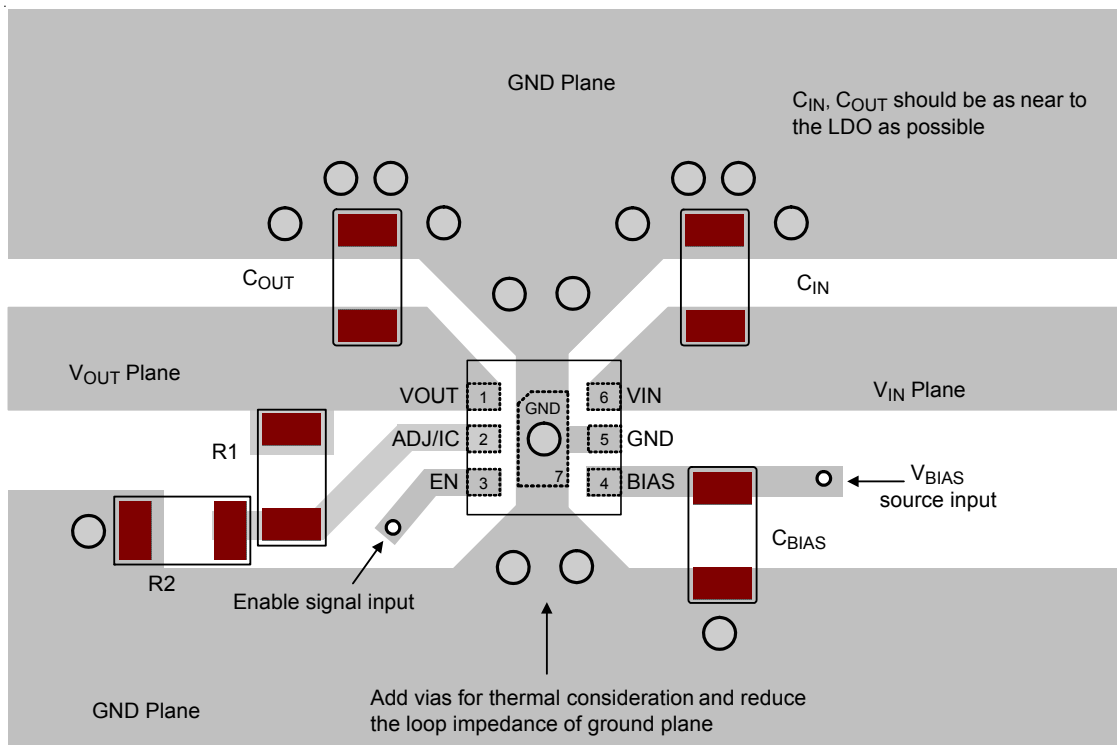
GND Plane

$C_{IN}$, $C_{OUT}$ should be as near to the LDO as possible

$C_{OUT}$

$C_{IN}$

$V_{OUT}$ Plane

VOUT
1
ADJ/IC
2
EN
3
GND
7
6
VIN
5
GND
4
BIAS

$V_{IN}$ Plane

R1

$V_{BIAS}$ source input

$C_{BIAS}$

R2

Enable signal input

Add vias for thermal consideration and reduce the loop impedance of ground plane

GND Plane